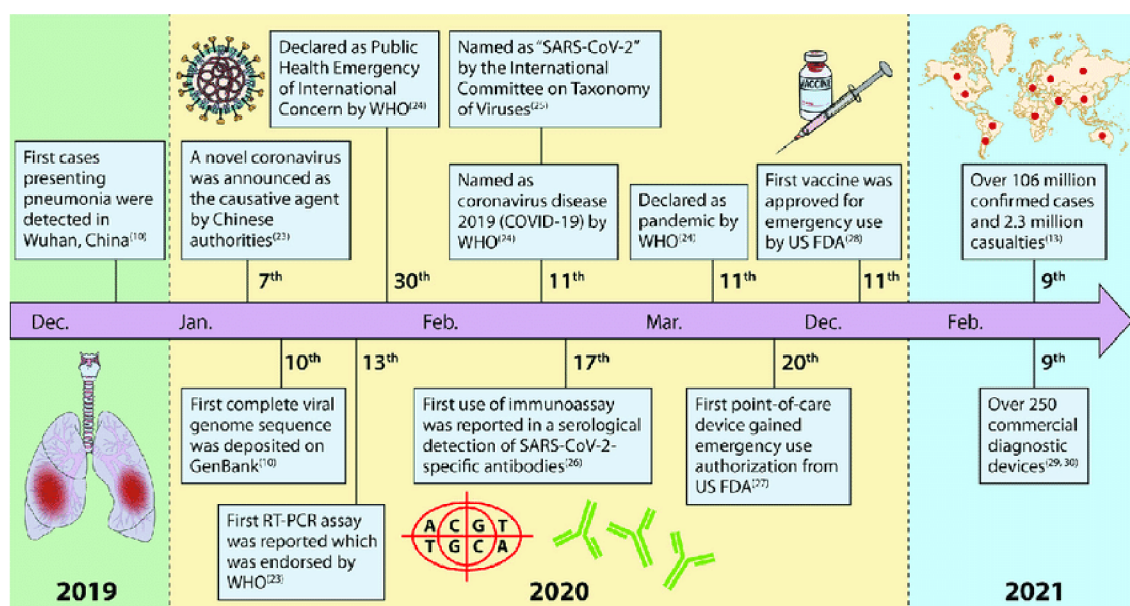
Declared as Public Health Emergency of International Concern by WHO$^{(24)}$

Named as "SARS-CoV-2" by the International Committee on Taxonomy of Viruses$^{(25)}$

VACCINE

First cases presenting pneumonia were detected in Wuhan, China$^{(10)}$

A novel coronavirus was announced as the causative agent by Chinese authorities$^{(23)}$

Named as coronavirus disease 2019 (COVID-19) by WHO$^{(24)}$

Declared as pandemic by WHO$^{(24)}$

First vaccine was approved for emergency use by US FDA$^{(28)}$

Over 106 million confirmed cases and 2.3 million casualties$^{(13)}$

7$^{th}$

30$^{th}$

11$^{th}$

11$^{th}$

11$^{th}$

9$^{th}$

Dec.

Jan.

Feb.

Mar.

Dec.

Feb.

10$^{th}$

13$^{th}$

17$^{th}$

20$^{th}$

9$^{th}$

First complete viral genome sequence was deposited on GenBank$^{(10)}$

First use of immunoassay was reported in a serological detection of SARS-CoV-2-specific antibodies$^{(26)}$

First point-of-care device gained emergency use authorization from US FDA$^{(27)}$

Over 250 commercial diagnostic devices$^{(29, 30)}$

First RT-PCR assay was reported which was endorsed by WHO$^{(23)}$

A C G T
T G C A

2019

2020

2021